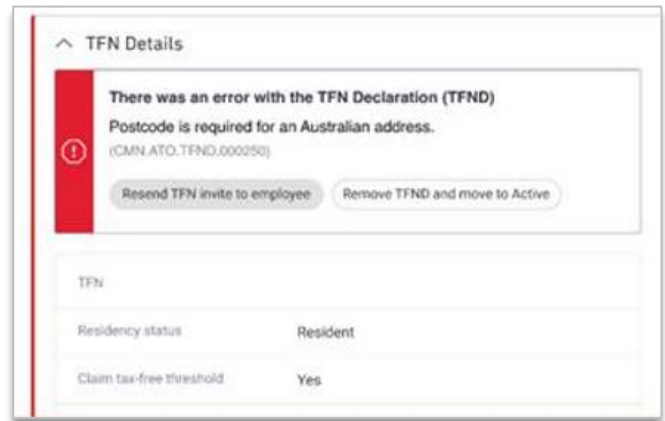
TFN Details

There was an error with the TFN Declaration (TFND)

Postcode is required for an Australian address.

(CMN.ATO.TFND.000250)

Resend TFN invite to employee

Remove TFND and move to Active

TFN

Residency status Resident

Claim tax-free threshold Yes